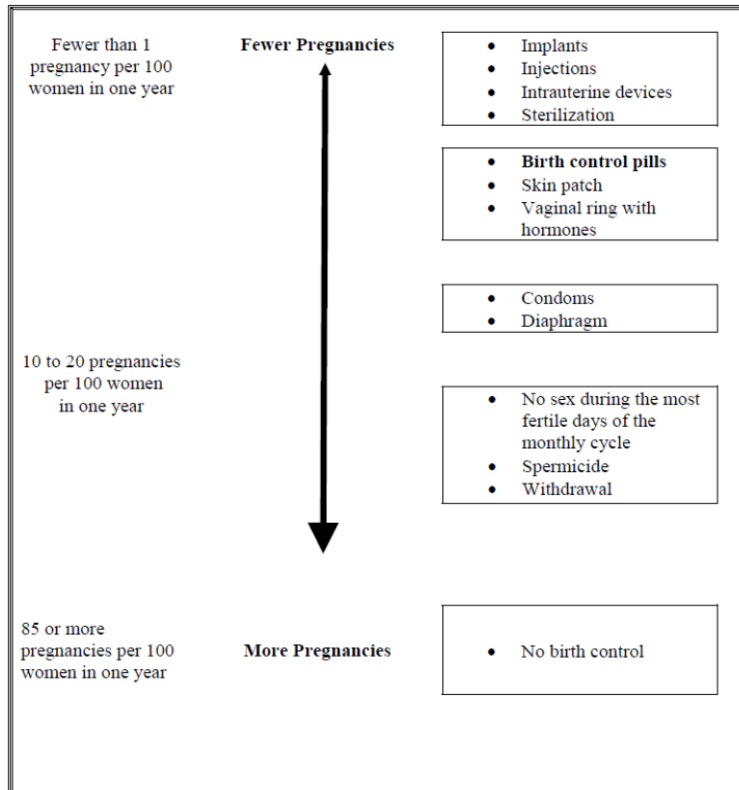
Fewer than 1 pregnancy per 100 women in one year

Fewer Pregnancies

- Implants
- Injections
- Intrauterine devices
- Sterilization

- **Birth control pills**
- Skin patch
- Vaginal ring with hormones

- Condoms
- Diaphragm

10 to 20 pregnancies per 100 women in one year

- No sex during the most fertile days of the monthly cycle
- Spermicide
- Withdrawal

85 or more pregnancies per 100 women in one year

More Pregnancies

- No birth control